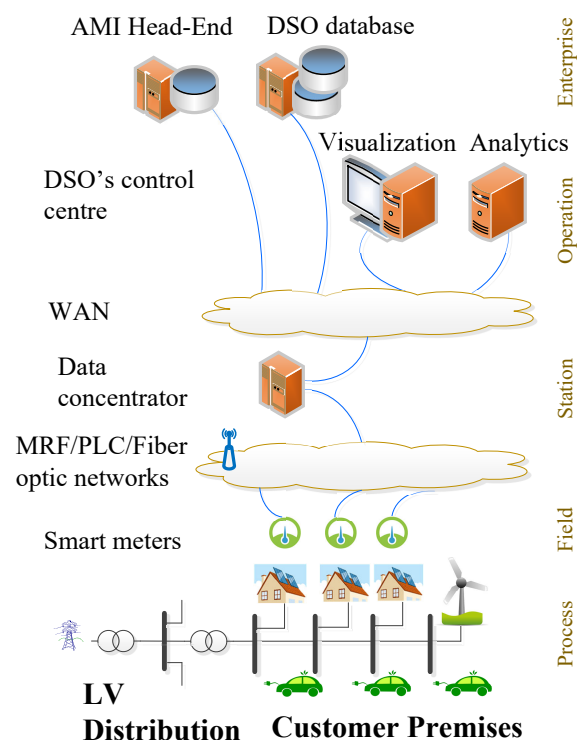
AMI Head-End

DSO database

Enterprise

Visualization

Analytics

DSO's control centre

Operation

WAN

Data concentrator

Station

MRF/PLC/Fiber optic networks

Smart meters

Field

Process

LV Distribution

Customer Premises